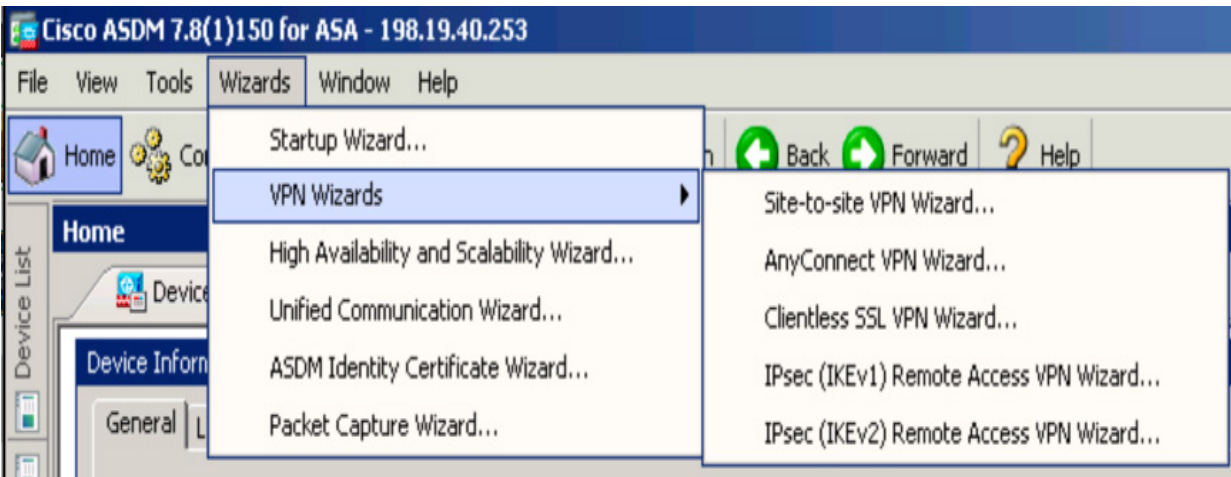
Cisco ASDM 7.8(1)150 for ASA - 198.19.40.253

File View Tools Wizards Window Help

Home Co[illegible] Back Forward Help

Startup Wizard...
VPN Wizards
High Availability and Scalability Wizard...
Unified Communication Wizard...
ASDM Identity Certificate Wizard...
Packet Capture Wizard...

Site-to-site VPN Wizard...
AnyConnect VPN Wizard...
Clientless SSL VPN Wizard...
IPsec (IKEv1) Remote Access VPN Wizard...
IPsec (IKEv2) Remote Access VPN Wizard...

Home
Device List
Device
Device Inform
General L